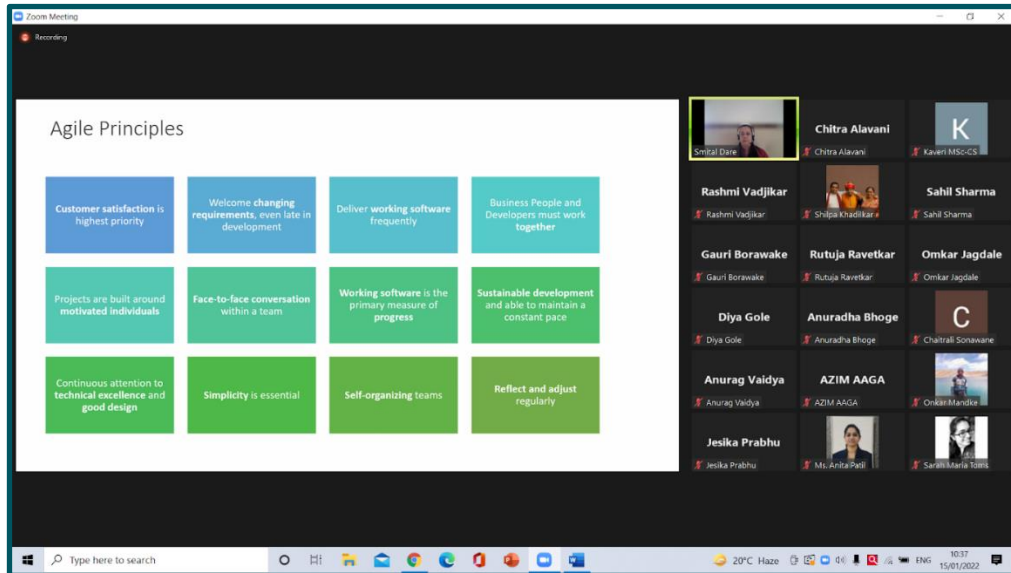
Zoom Meeting

Recording

Agile Principles

Customer satisfaction is highest priority

Welcome changing requirements, even late in development

Deliver working software frequently

Business People and Developers must work together

Projects are built around motivated individuals

Face-to-face conversation within a team

Working software is the primary measure of progress

Sustainable development and able to maintain a constant pace

Continuous attention to technical excellence and good design

Simplicity is essential

Self-organizing teams

Reflect and adjust regularly

Smita Dare

Chitra Alavani
Chitra Alavani

K
Kaveri MSc-CS

Rashmi Vadjikar
Rashmi Vadjikar

Shilpa Khadilkar

Sahil Sharma
Sahil Sharma

Gauri Borawake
Gauri Borawake

Rutuja Ravetkar
Rutuja Ravetkar

Omkar Jagdale
Omkar Jagdale

Diya Gole
Diya Gole

Anuradha Bhoge
Anuradha Bhoge

C
Chaitrali Sonawane

Anurag Vaidya
Anurag Vaidya

AZIM AAGA
AZIM AAGA

Onkar Mandke

Jesika Prabhu
Jesika Prabhu

Ms. Anita Patil

Sarah Maria Toms

Type here to search

20°C Haze

ENG

10:37
15/01/2022